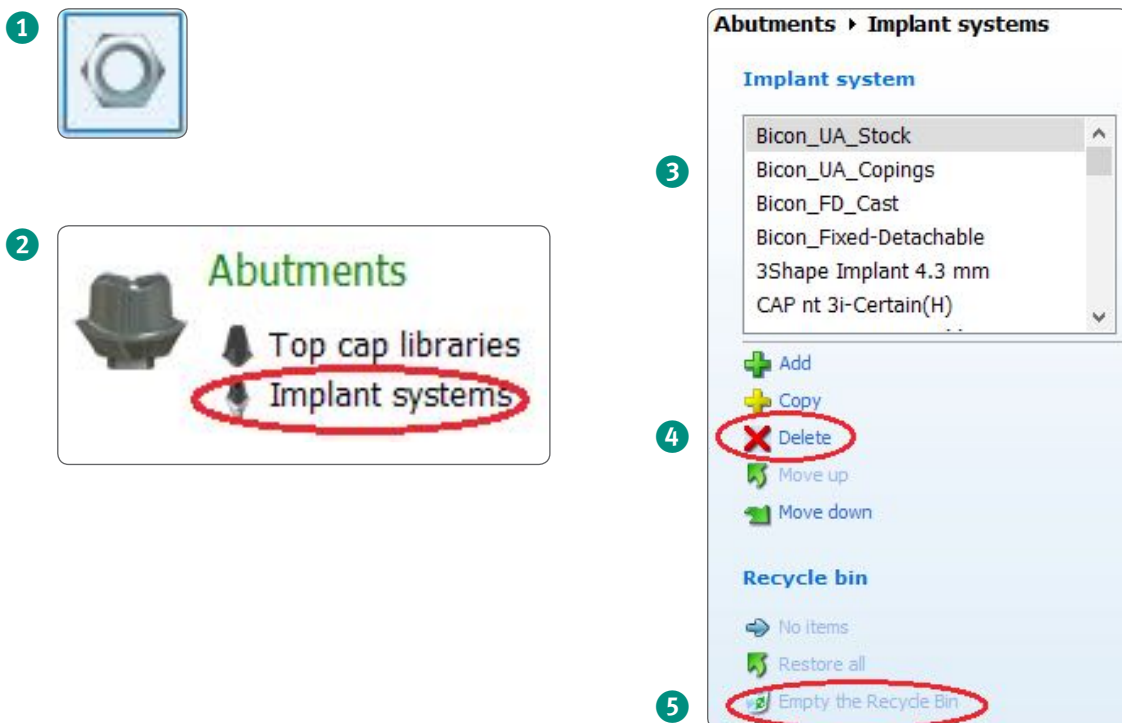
1

2

Abutments
Top cap libraries
Implant systems

Abutments ▸ Implant systems

Implant system

3

Bicon_UA_Stock
Bicon_UA_Copings
Bicon_FD_Cast
Bicon_Fixed-Detachable
3Shape Implant 4.3 mm
CAP nt 3i-Certain(H)

Add
Copy

4

Delete
Move up
Move down

Recycle bin

No items
Restore all

5

Empty the Recycle Bin